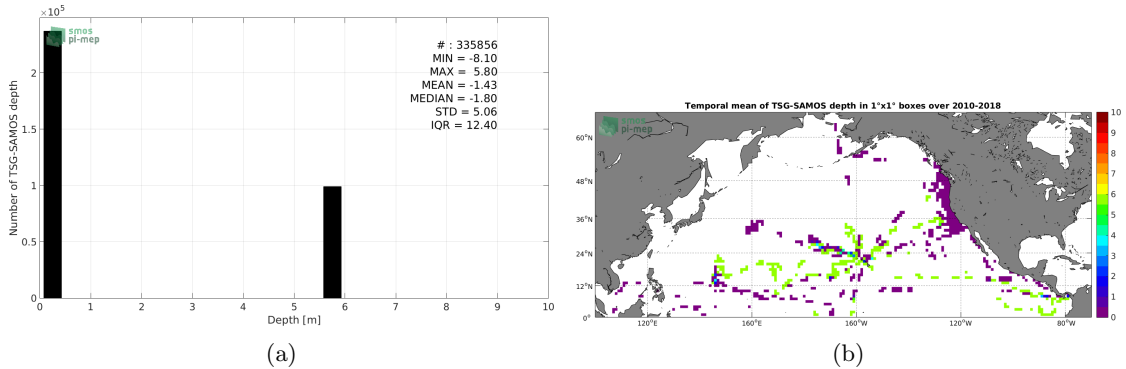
$\times10^5$

smos
pi-mep

# : 335856
MIN = -8.10
MAX = 5.80
MEAN = -1.43
MEDIAN = -1.80
STD = 5.06
IQR = 12.40

Number of TSG-SAMOS depth

2
1.5
1
0.5
0

0 1 2 3 4 5 6 7 8 9 10

Depth [m]

(a)

Temporal mean of TSG-SAMOS depth in 1°x1° boxes over 2010-2018

smos
pi-mep

60°N
48°N
36°N
24°N
12°N
0°

120°E 160°E 160°W 120°W 80°W

10
9
8
7
6
5
4
3
2
1
0

(b)